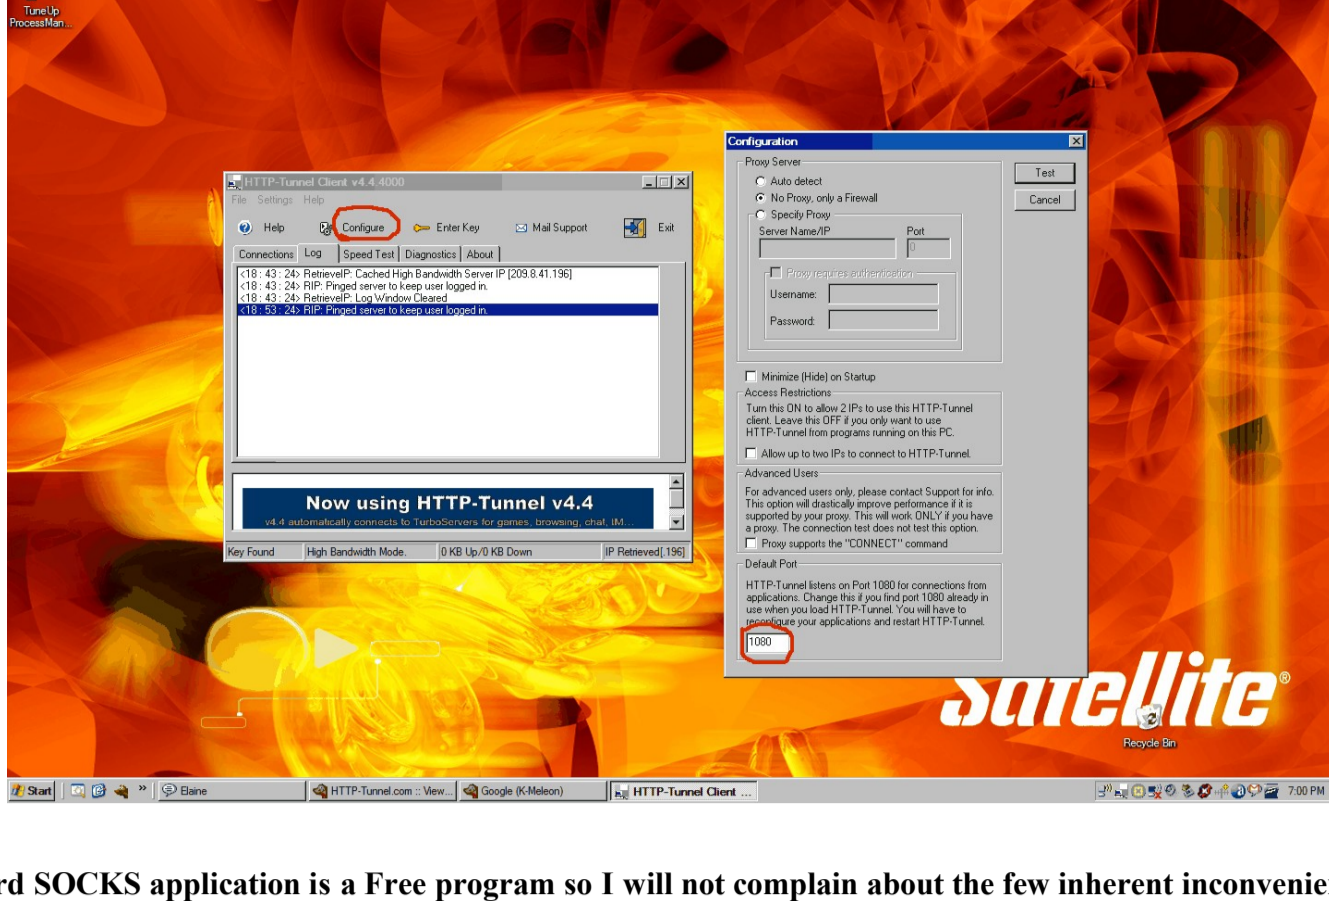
TuneUp ProcessMan...

HTTP-Tunnel Client v4.4.4000

File Settings Help

Help Configure Enter Key Mail Support Exit

Connections Log Speed Test Diagnostics About

<18 : 43 : 24> RetrieveIP: Cached High Bandwidth Server IP [209.8.41.196]
<18 : 43 : 24> RIP: Pinged server to keep user logged in.
<18 : 43 : 24> RetrieveIP: Log Window Cleared
<18 : 53 : 24> RIP: Pinged server to keep user logged in.

Now using HTTP-Tunnel v4.4
v4.4 automatically connects to TurboServers for games, browsing, chat, IM...

Key Found | High Bandwidth Mode. | 0 KB Up/0 KB Down | IP Retrieved[.196]

Configuration

Proxy Server
Auto detect
No Proxy, only a Firewall
Specify Proxy
Server Name/IP
Port
0
Proxy requires authentication
Username:
Password:

Test
Cancel

Minimize (Hide) on Startup

Access Restrictions
Turn this ON to allow 2 IPs to use this HTTP-Tunnel client. Leave this OFF if you only want to use HTTP-Tunnel from programs running on this PC.
Allow up to two IPs to connect to HTTP-Tunnel.

Advanced Users
For advanced users only, please contact Support for info. This option will drastically improve performance if it is supported by your proxy. This will work ONLY if you have a proxy. The connection test does not test this option.
Proxy supports the "CONNECT" command

Default Port
HTTP-Tunnel listens on Port 1080 for connections from applications. Change this if you find port 1080 already in use when you load HTTP-Tunnel. You will have to reconfigure your applications and restart HTTP-Tunnel.
1080

Satellite®

Recycle Bin

Start | Elaine | HTTP-Tunnel.com :: View... | Google (K-Meleon) | HTTP-Tunnel Client ... | 7:00 PM

rd SOCKS application is a Free program so I will not complain about the few inherent inconvenie